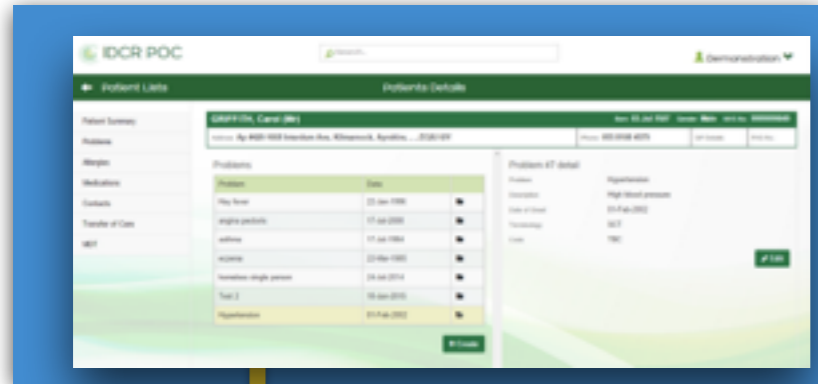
IDCR POC

Search...

Demonstration

Patient Lists

Patients Details

Patient Summary
Problems
Allergies
Medications
Contacts
Transfer of Care
MDT

GRIFFITH, Carol (Mr)

Born: 03 Jul 1987 Gender: Male NHS No: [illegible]

Address: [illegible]

Phone: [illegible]

GP Details

PAS No

Problems

| Problem | Date | |
|---|---|---|
| Hay fever | 22-Jan-1996 | |
| angina pectoris | 17-Jul-2000 | |
| asthma | 17-Jul-1964 | |
| eczema | 22-Mar-1985 | |
| homeless single person | 24-Jul-2014 | |
| Test 2 | 18-Jan-2015 | |
| Hypertension | 01-Feb-2002 | |

Create

Problem #7 detail

Problem Hypertension
Description High blood pressure
Date of Onset 01-Feb-2002
Terminology SCT
Code TBC

Edit